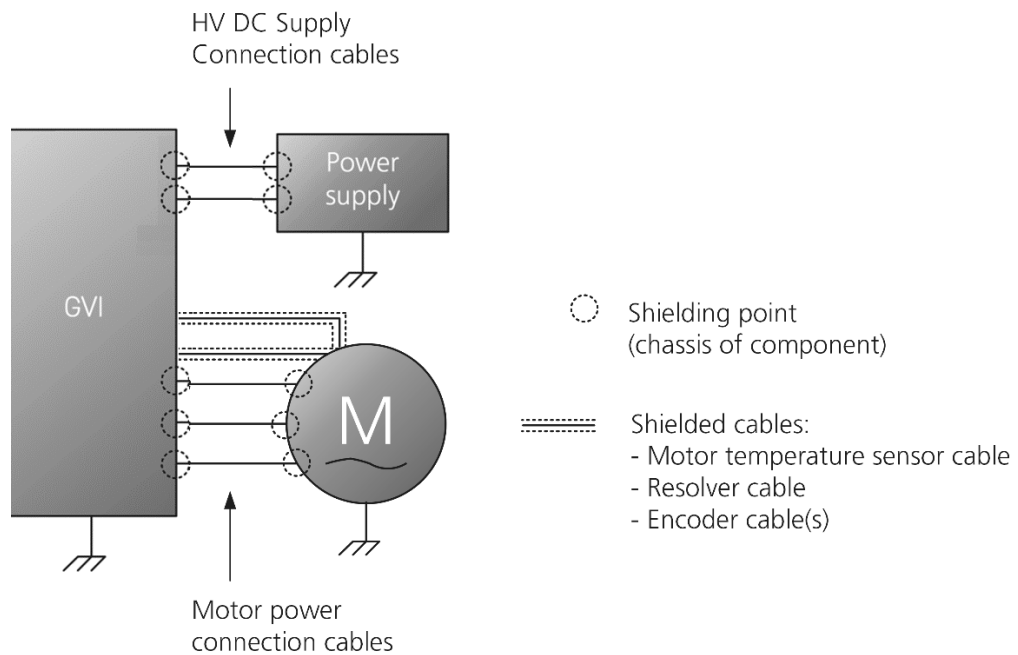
HV DC Supply
Connection cables

Power
supply

GVI

M

Shielding point
(chassis of component)

Shielded cables:
- Motor temperature sensor cable
- Resolver cable
- Encoder cable(s)

Motor power
connection cables